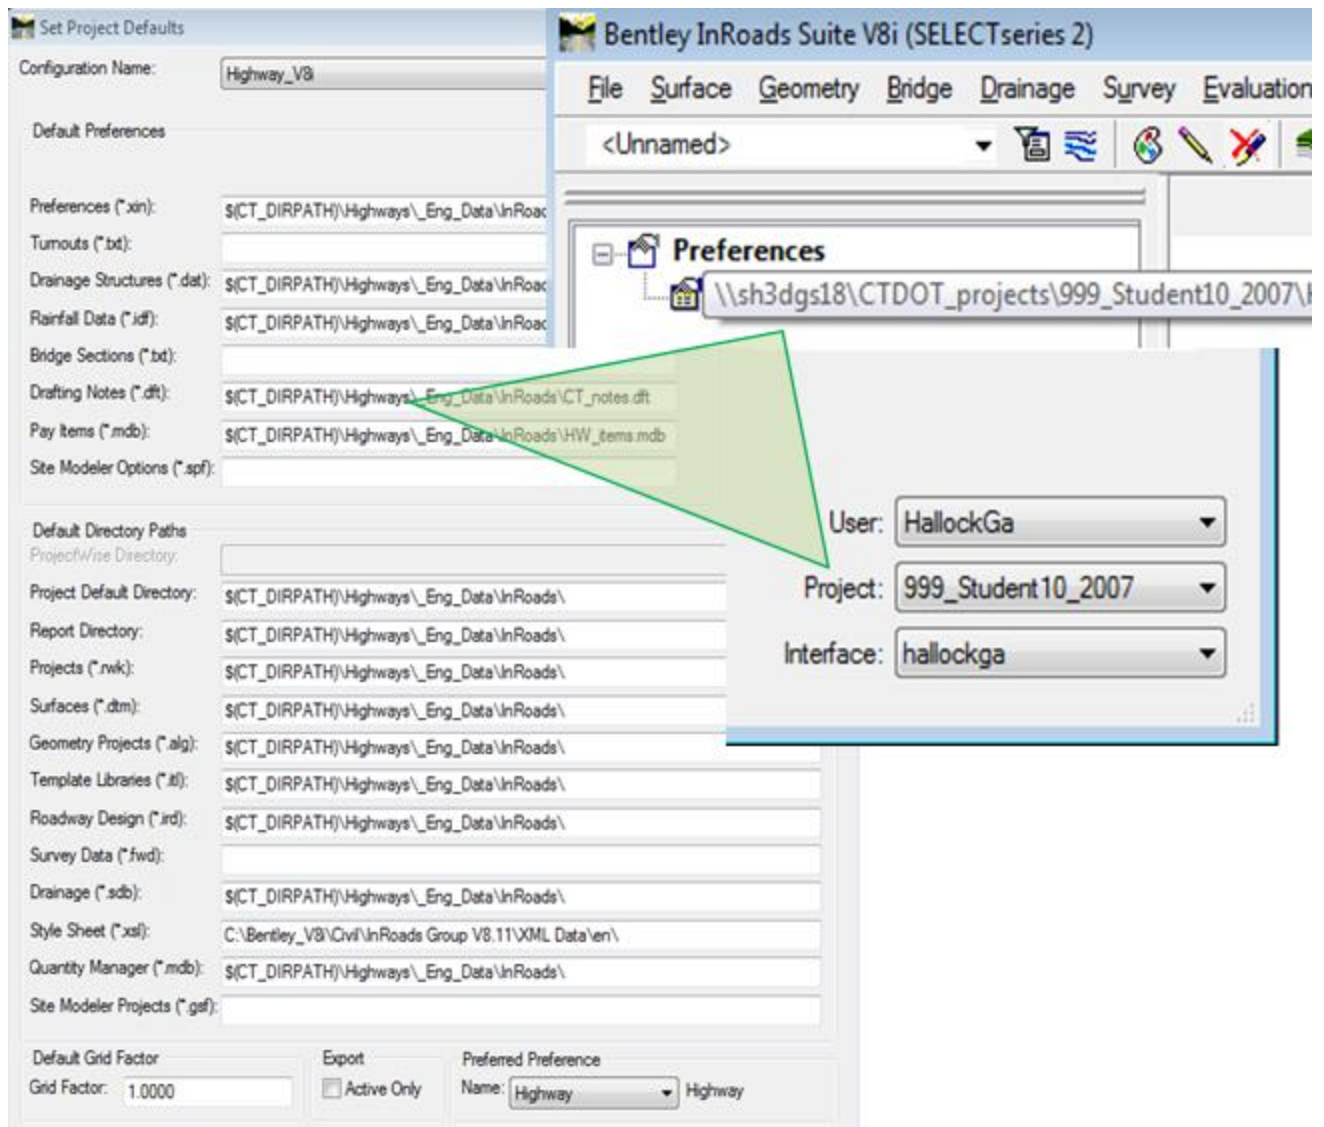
Set Project Defaults

Configuration Name: Highway_V8i

Default Preferences

Preferences (*.xin): $(CT_DIRPATH)\Highways\_Eng_Data\InRoac
Turnouts (*.txt):
Drainage Structures (*.dat): $(CT_DIRPATH)\Highways\_Eng_Data\InRoac
Rainfall Data (*.idf): $(CT_DIRPATH)\Highways\_Eng_Data\InRoac
Bridge Sections (*.txt):
Drafting Notes (*.dft): $(CT_DIRPATH)\Highways\_Eng_Data\InRoads\CT_notes.dft
Pay Items (*.mdb): $(CT_DIRPATH)\Highways\_Eng_Data\InRoads\HW_items.mdb
Site Modeler Options (*.spf):

Default Directory Paths
ProjectWise Directory:
Project Default Directory: $(CT_DIRPATH)\Highways\_Eng_Data\InRoads\
Report Directory: $(CT_DIRPATH)\Highways\_Eng_Data\InRoads\
Projects (*.rwk): $(CT_DIRPATH)\Highways\_Eng_Data\InRoads\
Surfaces (*.dtm): $(CT_DIRPATH)\Highways\_Eng_Data\InRoads\
Geometry Projects (*.alg): $(CT_DIRPATH)\Highways\_Eng_Data\InRoads\
Template Libraries (*.itl): $(CT_DIRPATH)\Highways\_Eng_Data\InRoads\
Roadway Design (*.ird): $(CT_DIRPATH)\Highways\_Eng_Data\InRoads\
Survey Data (*.fwd):
Drainage (*.sdb): $(CT_DIRPATH)\Highways\_Eng_Data\InRoads\
Style Sheet (*.xsl): C:\Bentley_V8i\Civil\InRoads Group V8.11\XML Data\en\
Quantity Manager (*.mdb): $(CT_DIRPATH)\Highways\_Eng_Data\InRoads\
Site Modeler Projects (*.gsf):

Default Grid Factor
Grid Factor: 1.0000

Export
Active Only

Preferred Preference
Name: Highway Highway

Bentley InRoads Suite V8i (SELECTseries 2)
File Surface Geometry Bridge Drainage Survey Evaluation
<Unnamed>
Preferences
\\sh3dgs18\CTDOT_projects\999_Student10_2007\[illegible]

User: HallockGa
Project: 999_Student10_2007
Interface: hallockga